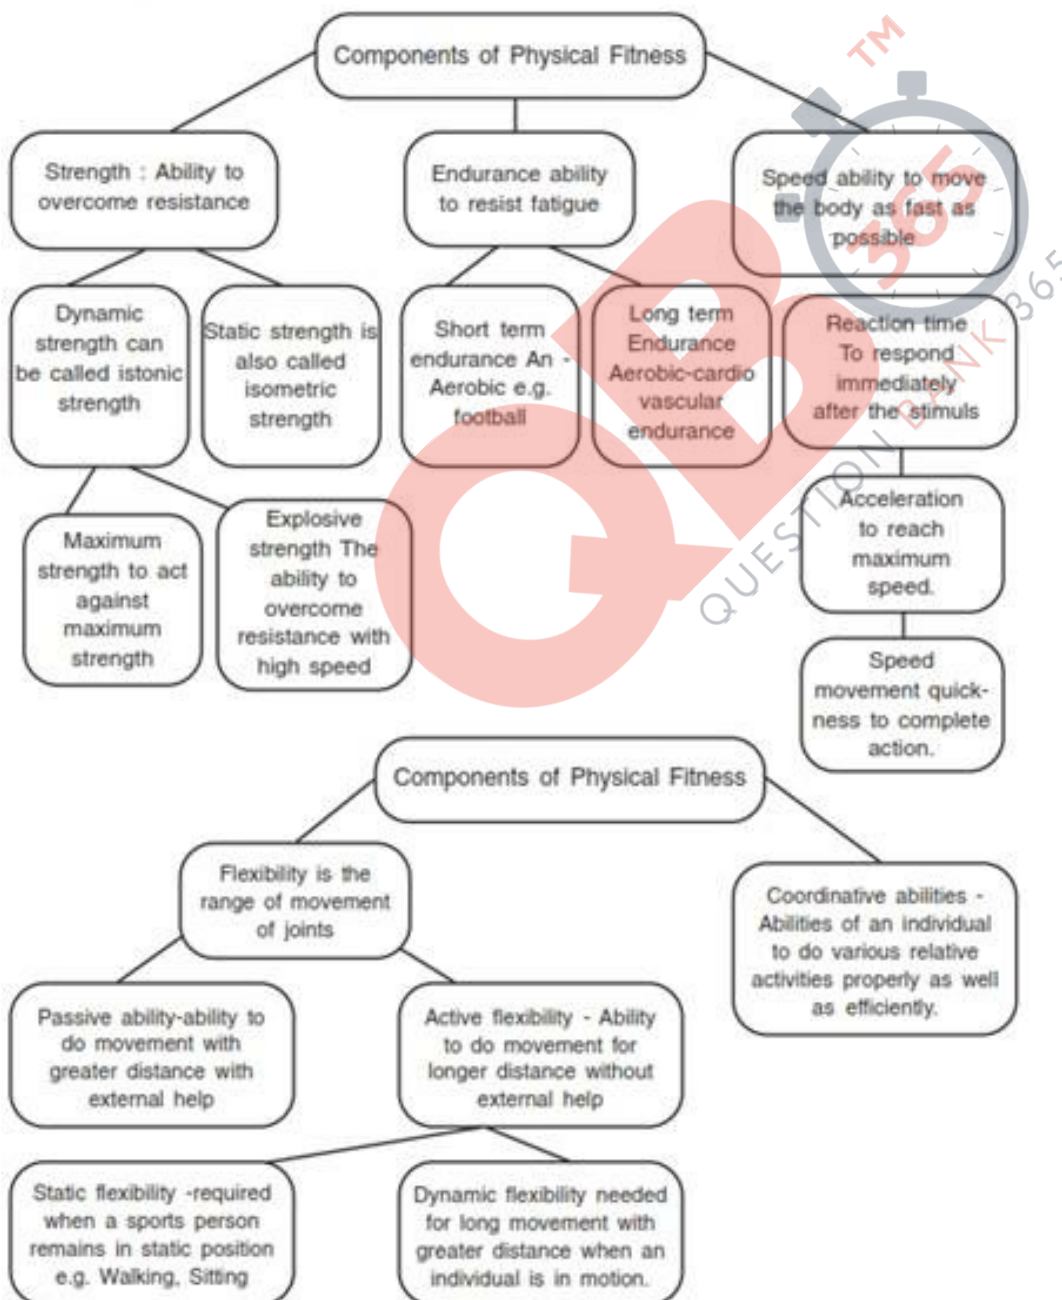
Components of Physical Fitness

Strength : Ability to overcome resistance

Endurance ability to resist fatigue

Speed ability to move the body as fast as possible

Dynamic strength can be called istonic strength

Static strength is also called isometric strength

Short term endurance An - Aerobic e.g. football

Long term Endurance Aerobic-cardio vascular endurance

Reaction time To respond immediately after the stimuls

Maximum strength to act against maximum strength

Explosive strength The ability to overcome resistance with high speed

Acceleration to reach maximum speed.

Speed movement quickness to complete action.

Components of Physical Fitness

Flexibility is the range of movement of joints

Coordinative abilities - Abilities of an individual to do various relative activities properly as well as efficiently.

Passive ability-ability to do movement with greater distance with external help

Active flexibility - Ability to do movement for longer distance without external help

Static flexibility -required when a sports person remains in static position e.g. Walking, Sitting

Dynamic flexibility needed for long movement with greater distance when an individual is in motion.

TM
QB 365
QUESTION BANK 365